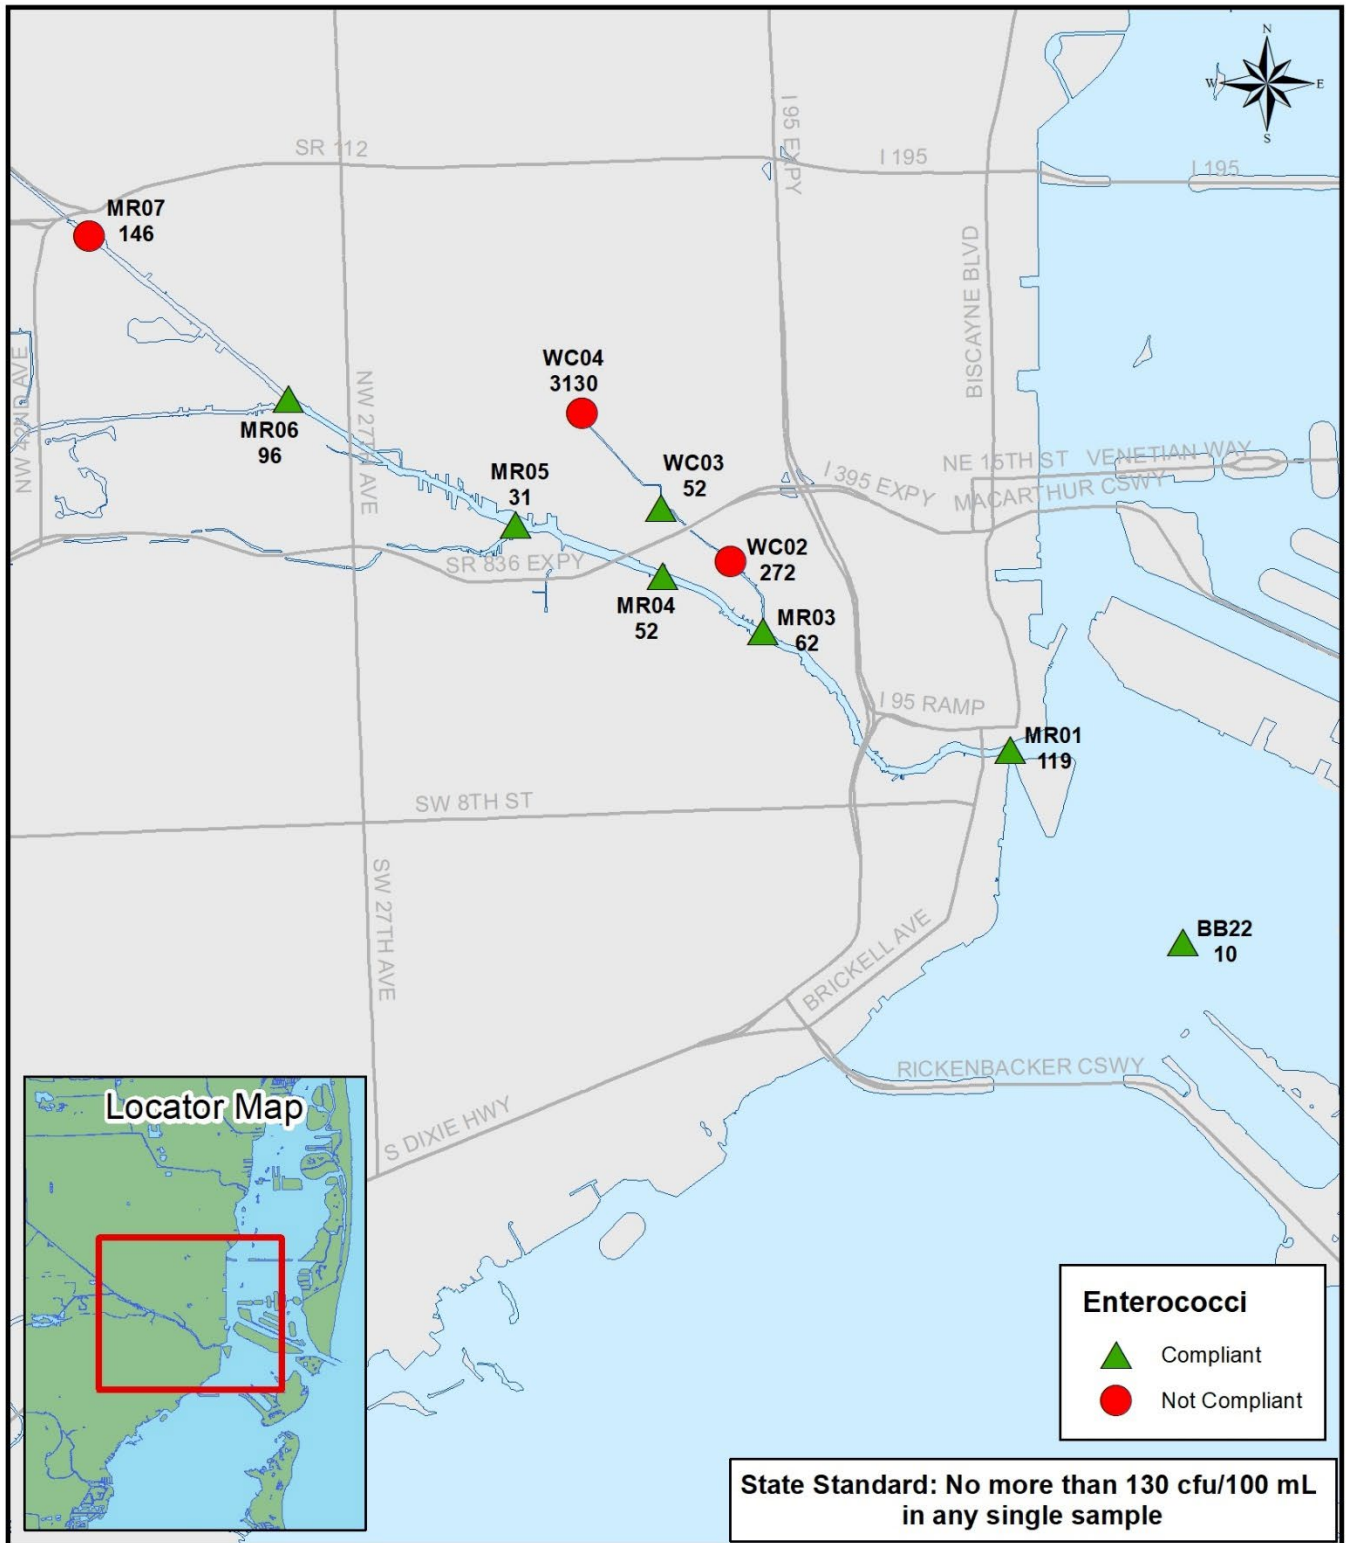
N
W
E
S

SR 112
I 195
I 195
I 95 EXPY
MR07
146
NW 42ND AVE
BISCAYNE BLVD
WC04
3130
MR06
96
NW 27TH AVE
NE 15TH ST
VENETIAN WAY
MR05
31
WC03
52
I 395 EXPY
MACARTHUR CSWY
WC02
272
SR 836 EXPY
MR04
52
MR03
62
I 95 RAMP
MR01
119
SW 8TH ST
SW 27TH AVE
BB22
10
BRICKELL AVE
RICKENBACKER CSWY
Locator Map
S DIXIE HWY

Enterococci
Compliant
Not Compliant

State Standard: No more than 130 cfu/100 mL in any single sample